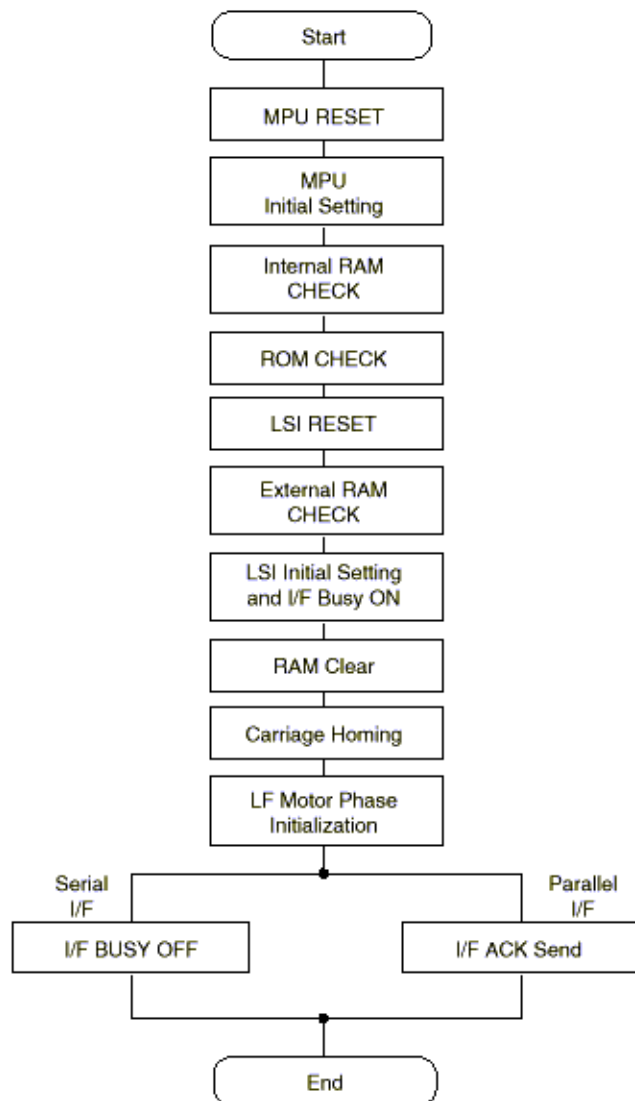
Start

MPU RESET

MPU
Initial Setting

Internal RAM
CHECK

ROM CHECK

LSI RESET

External RAM
CHECK

LSI Initial Setting
and I/F Busy ON

RAM Clear

Carriage Homing

LF Motor Phase
Initialization

Serial
I/F

I/F BUSY OFF

Parallel
I/F

I/F ACK Send

End